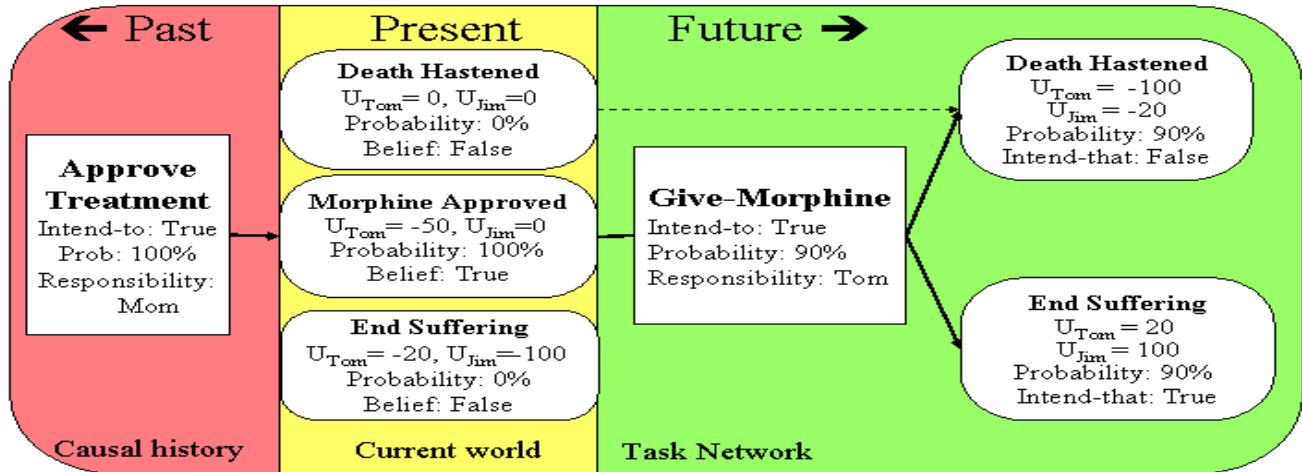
← Past

Present

Future →

Approve Treatment
Intend-to: True
Prob: 100%
Responsibility: Mom

Death Hastened
$U_{Tom}$= 0, $U_{Jim}$=0
Probability: 0%
Belief: False

Morphine Approved
$U_{Tom}$= -50, $U_{Jim}$=0
Probability: 100%
Belief: True

End Suffering
$U_{Tom}$= -20, $U_{Jim}$=-100
Probability: 0%
Belief: False

Give-Morphine
Intend-to: True
Probability: 90%
Responsibility: Tom

Death Hastened
$U_{Tom}$ = -100
$U_{Jim}$ = -20
Probability: 90%
Intend-that: False

End Suffering
$U_{Tom}$ = 20
$U_{Jim}$ = 100
Probability: 90%
Intend-that: True

Causal history

Current world

Task Network